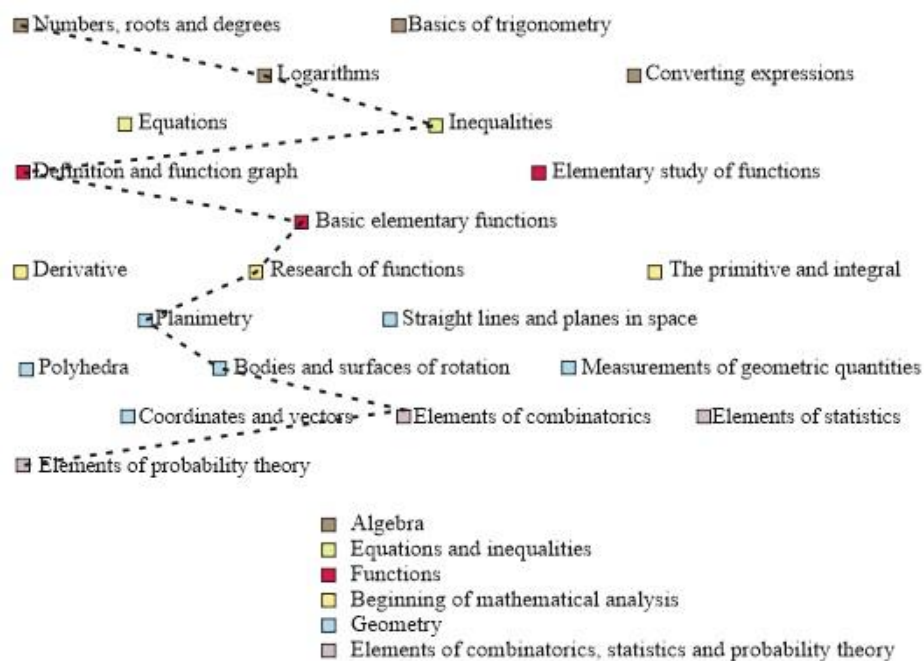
Numbers, roots and degrees

Basics of trigonometry

Logarithms

Converting expressions

Equations

Inequalities

Definition and function graph

Elementary study of functions

Basic elementary functions

Derivative

Research of functions

The primitive and integral

Planimetry

Straight lines and planes in space

Polyhedra

Bodies and surfaces of rotation

Measurements of geometric quantities

Coordinates and vectors

Elements of combinatorics

Elements of statistics

Elements of probability theory

Algebra
Equations and inequalities
Functions
Beginning of mathematical analysis
Geometry
Elements of combinatorics, statistics and probability theory